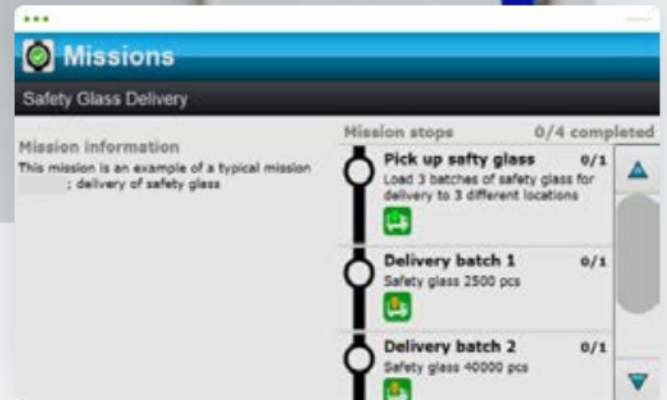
Missions

Safety Glass Delivery

Mission information

This mission is an example of a typical mission : delivery of safety glass

Mission stops 0/4 completed

Pick up safty glass 0/1
Load 3 batches of safety glass for delivery to 3 different locations

Delivery batch 1 0/1
Safety glass 2500 pcs

Delivery batch 2 0/1
Safety glass 40000 pcs